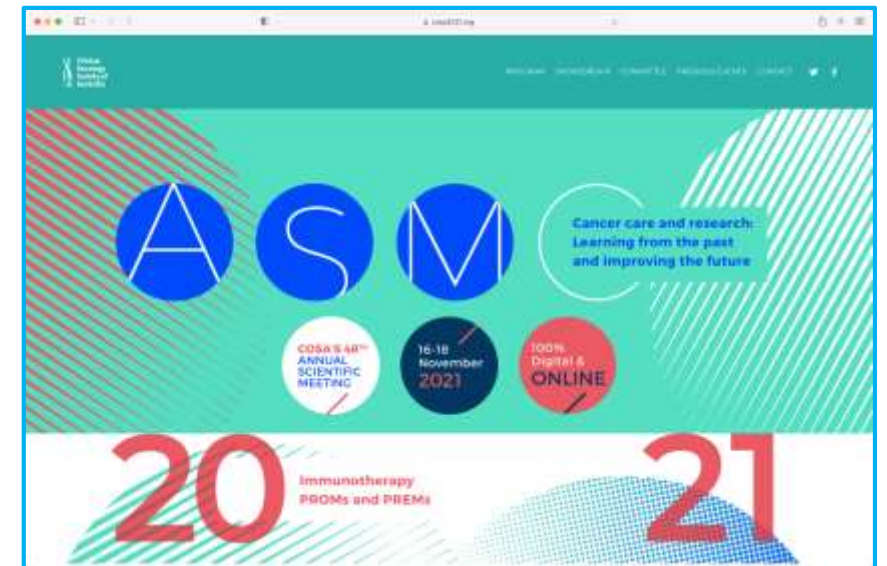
cosa2021.org

Clinical Oncology Society of Australia

PROGRAM SPONSORSHIP COMMITTEE PROGRAM DATES CONTACT

ASM

Cancer care and research: Learning from the past and improving the future

COSA'S 48TH ANNUAL SCIENTIFIC MEETING

16-18 November 2021

100% Digital & ONLINE

20

Immunotherapy
PROMs and PREMs

21